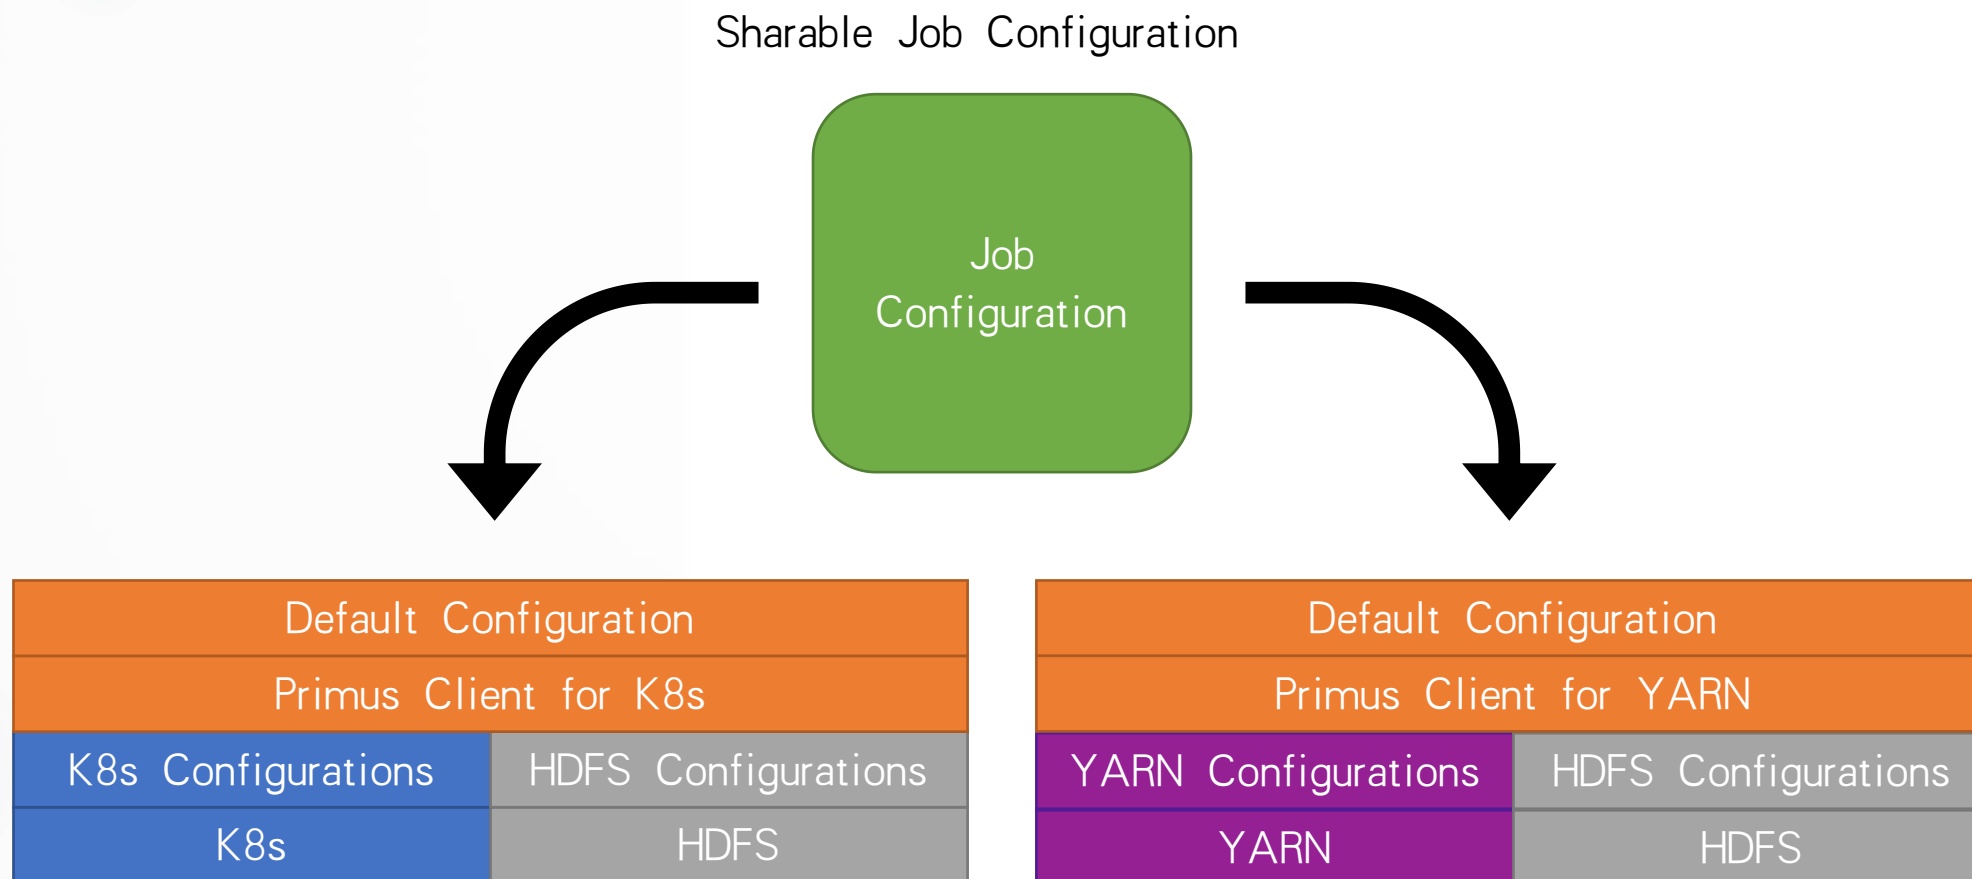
Sharable Job Configuration

Job Configuration

| Default Configuration | |
|---|---|
| Primus Client for K8s | |
| K8s Configurations | HDFS Configurations |
| K8s | HDFS |

| Default Configuration | |
|---|---|
| Primus Client for YARN | |
| YARN Configurations | HDFS Configurations |
| YARN | HDFS |